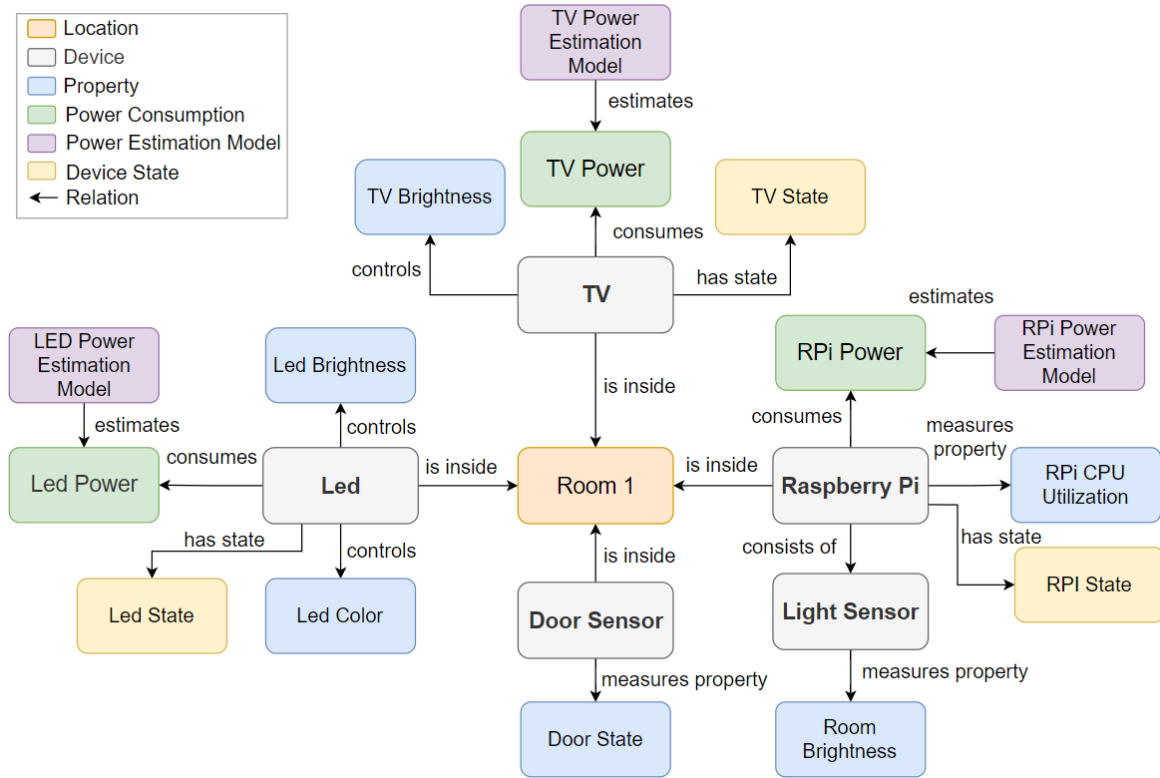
Location
Device
Property
Power Consumption
Power Estimation Model
Device State
Relation

TV Power Estimation Model
estimates
TV Power
TV Brightness
TV State
consumes
controls
TV
has state
estimates
RPi Power
RPi Power Estimation Model
LED Power Estimation Model
Led Brightness
is inside
consumes
measures property
estimates
controls
Led Power
consumes
Led
is inside
Room 1
is inside
Raspberry Pi
RPi CPU Utilization
has state
has state
consists of
controls
is inside
Led State
Led Color
Door Sensor
Light Sensor
RPI State
measures property
measures property
Door State
Room Brightness